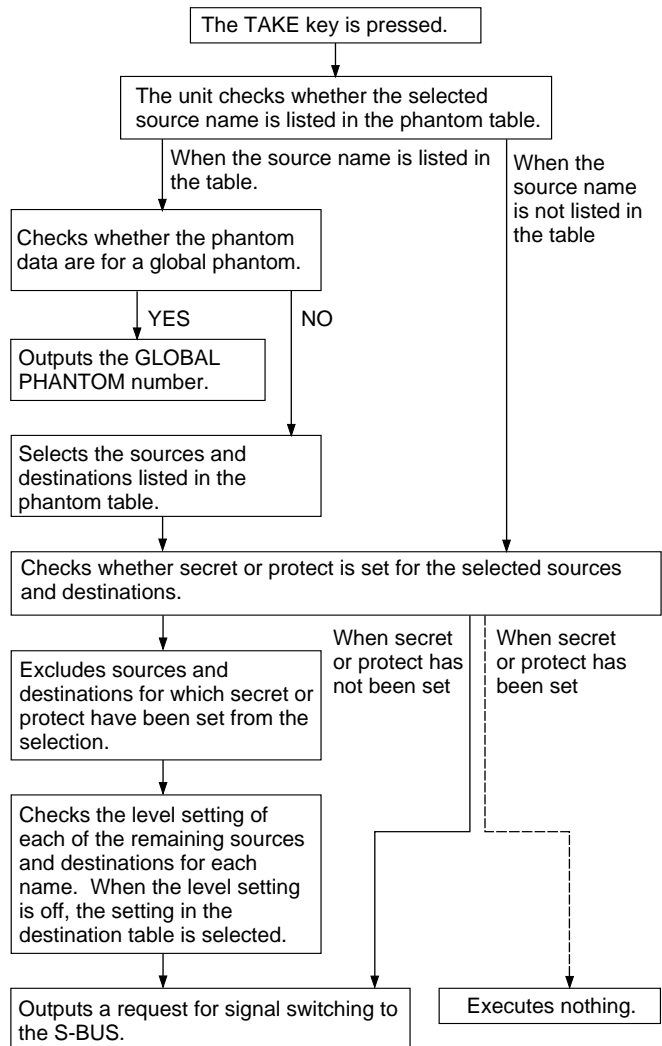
The TAKE key is pressed.

The unit checks whether the selected source name is listed in the phantom table.

When the source name is listed in the table.

When the source name is not listed in the table

Checks whether the phantom data are for a global phantom.

YES

NO

Outputs the GLOBAL PHANTOM number.

Selects the sources and destinations listed in the phantom table.

Checks whether secret or protect is set for the selected sources and destinations.

When secret or protect has not been set

When secret or protect has been set

Excludes sources and destinations for which secret or protect have been set from the selection.

Checks the level setting of each of the remaining sources and destinations for each name. When the level setting is off, the setting in the destination table is selected.

Outputs a request for signal switching to the S-BUS.

Executes nothing.